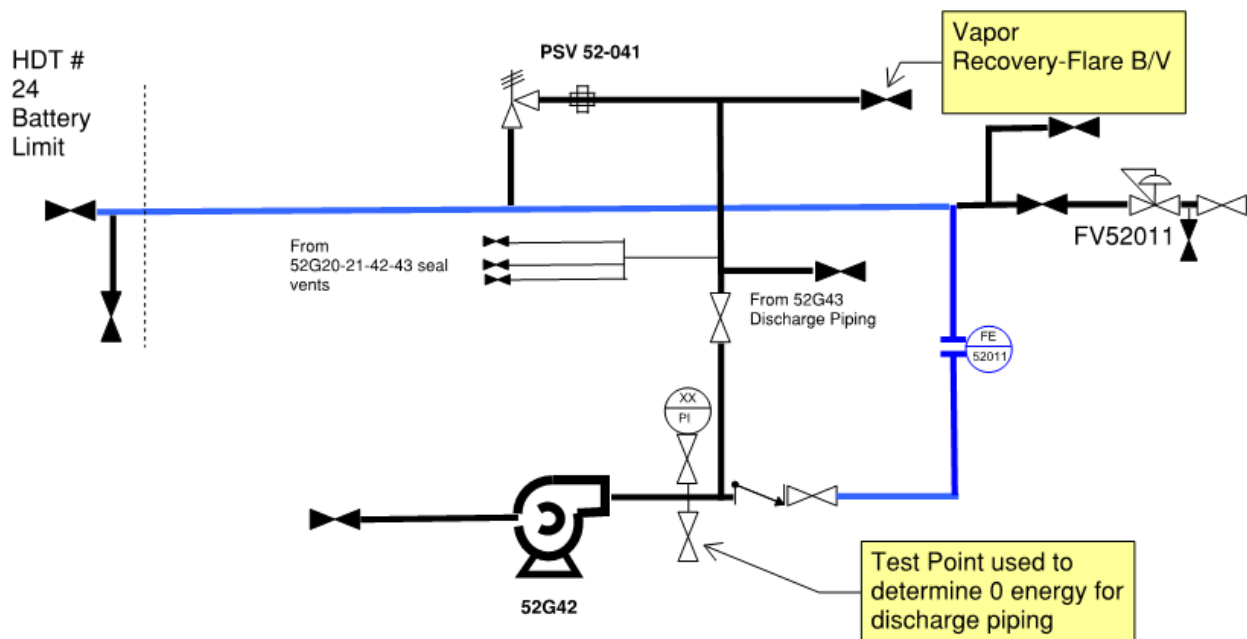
HDT # 24 Battery Limit

PSV 52-041

Vapor Recovery-Flare B/V

FV52011

From 52G20-21-42-43 seal vents

From 52G43 Discharge Piping

FE 52011

XX PI

52G42

Test Point used to determine 0 energy for discharge piping